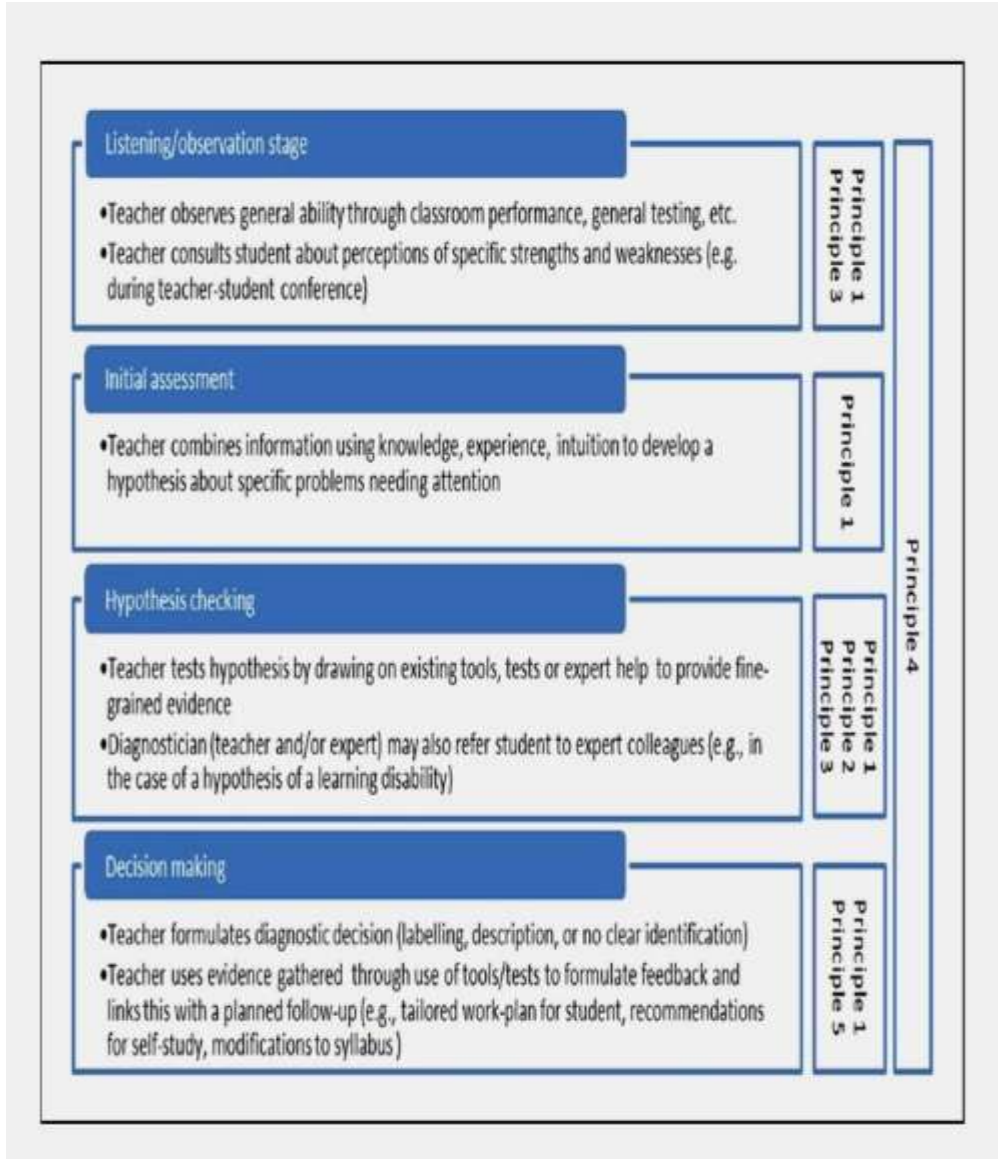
Listening/observation stage

•Teacher observes general ability through classroom performance, general testing, etc.

•Teacher consults student about perceptions of specific strengths and weaknesses (e.g. during teacher-student conference)

Principle 1
Principle 3

Initial assessment

•Teacher combines information using knowledge, experience, intuition to develop a hypothesis about specific problems needing attention

Principle 1

Hypothesis checking

•Teacher tests hypothesis by drawing on existing tools, tests or expert help to provide fine-grained evidence

•Diagnostician (teacher and/or expert) may also refer student to expert colleagues (e.g., in the case of a hypothesis of a learning disability)

Principle 1
Principle 2
Principle 3

Decision making

•Teacher formulates diagnostic decision (labelling, description, or no clear identification)

•Teacher uses evidence gathered through use of tools/tests to formulate feedback and links this with a planned follow-up (e.g., tailored work-plan for student, recommendations for self-study, modifications to syllabus)

Principle 1
Principle 5

Principle 4